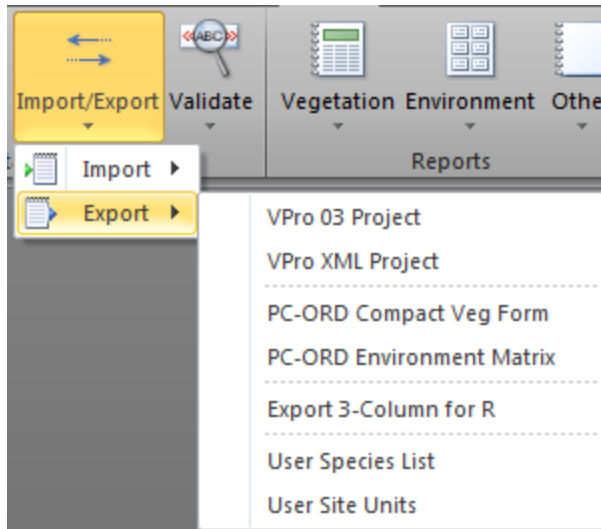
ABC

Import/Export
Validate
Vegetation
Environment
Othe

Reports

Import
Export

VPro 03 Project
VPro XML Project
PC-ORD Compact Veg Form
PC-ORD Environment Matrix
Export 3-Column for R
User Species List
User Site Units